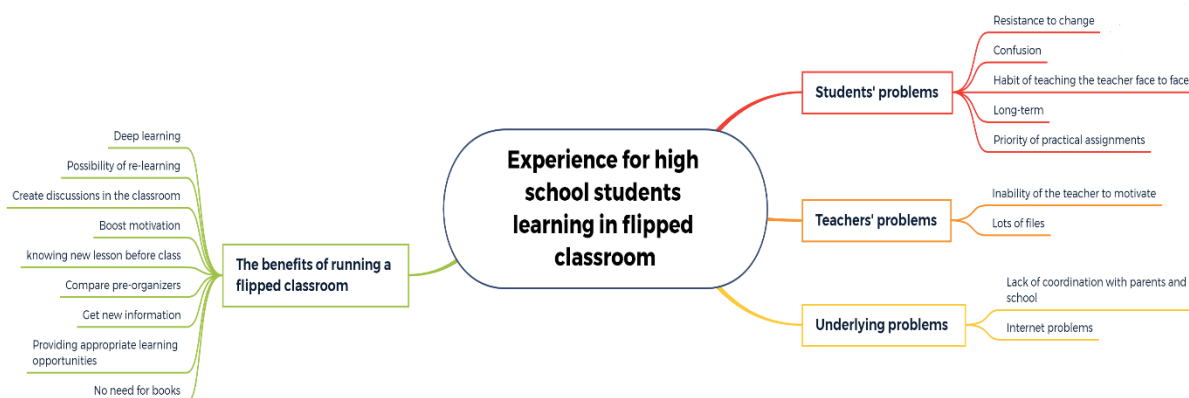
Experience for high school students learning in flipped classroom

Students' problems

Resistance to change

Confusion

Habit of teaching the teacher face to face

Long-term

Priority of practical assignments

Teachers' problems

Inability of the teacher to motivate

Lots of files

Underlying problems

Lack of coordination with parents and school

Internet problems

The benefits of running a flipped classroom

Deep learning

Possibility of re-learning

Create discussions in the classroom

Boost motivation

knowing new lesson before class

Compare pre-organizers

Get new information

Providing appropriate learning opportunities

No need for books